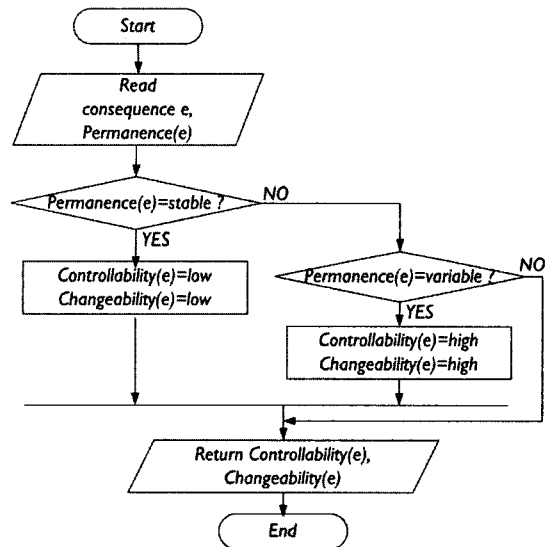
Start

Read consequence e, Permanence(e)

Permanence(e)=stable ?

NO

YES

Controllability(e)=low
Changeability(e)=low

Permanence(e)=variable ?

NO

YES

Controllability(e)=high
Changeability(e)=high

Return Controllability(e), Changeability(e)

End